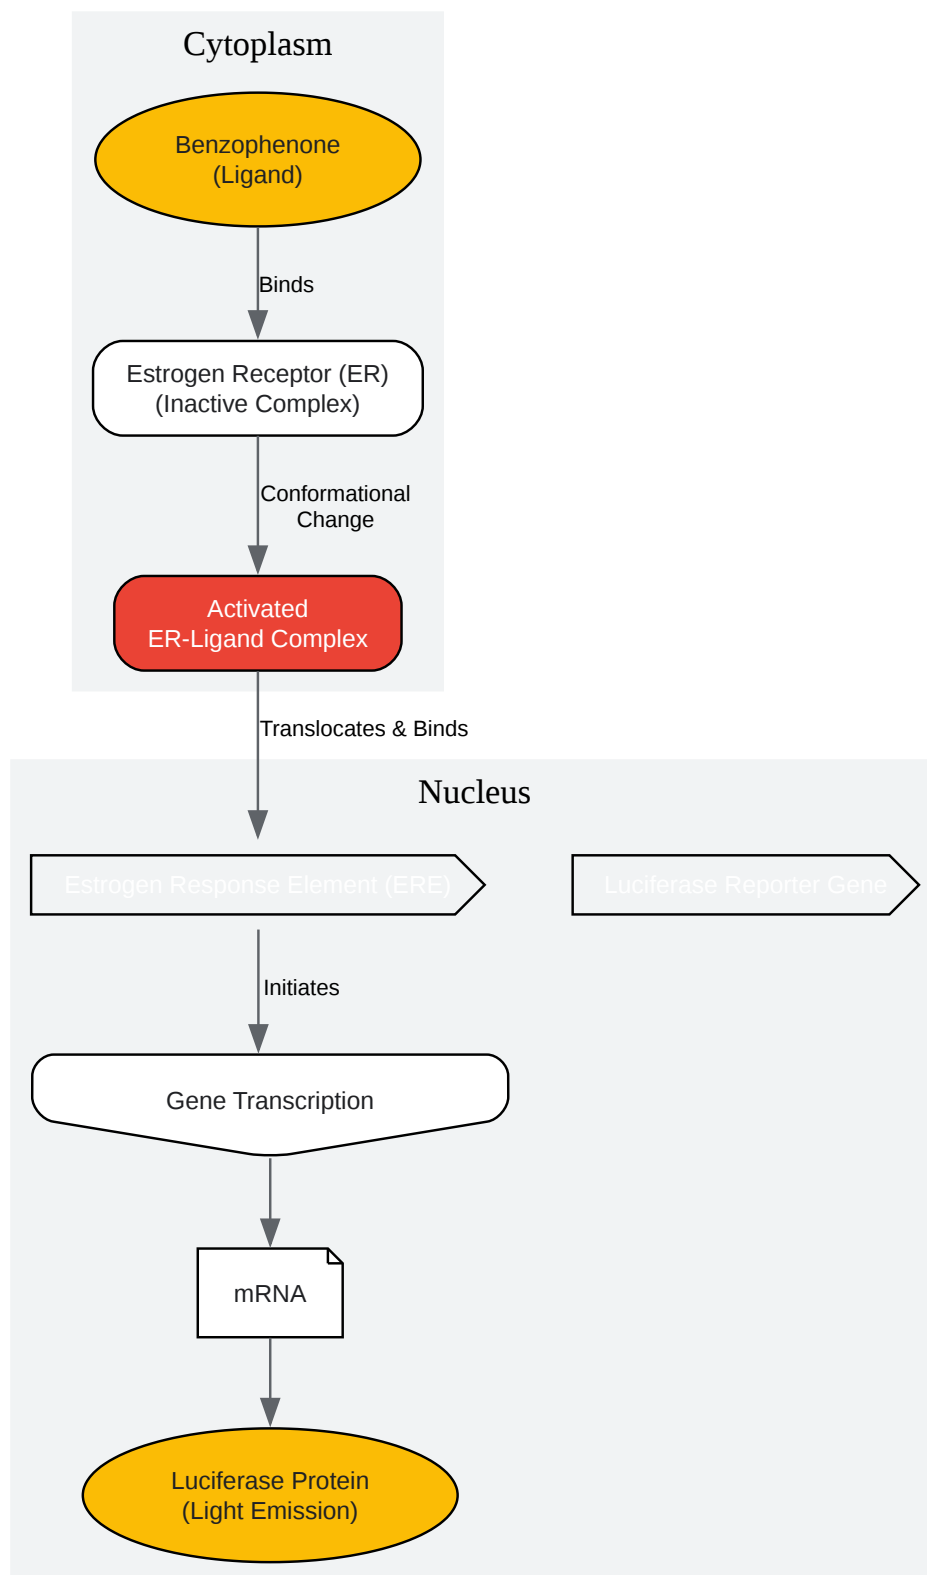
Cytoplasm

Benzophenone
(Ligand)

Binds

Estrogen Receptor (ER)
(Inactive Complex)

Conformational
Change

Activated
ER-Ligand Complex

Translocates & Binds

Nucleus

Estrogen Response Element (ERE)

Luciferase Reporter Gene

Initiates

Gene Transcription

mRNA

Luciferase Protein
(Light Emission)